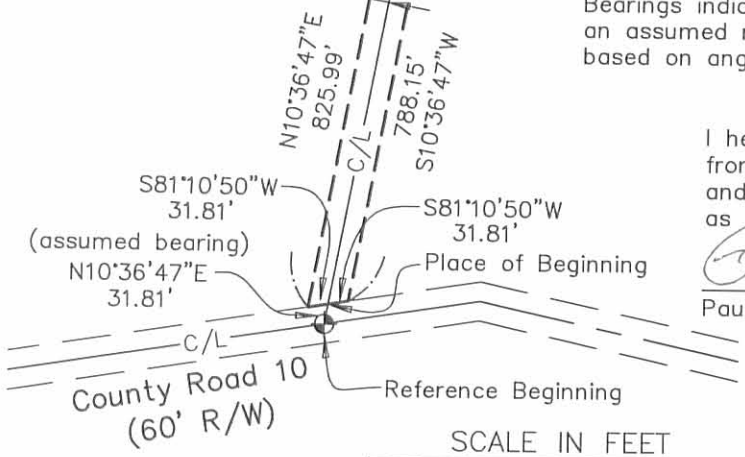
Bearings indic
an assumed 
based on ang

N10°36'47"E
825.99'

788.15'
S10°36'47"W

C/L

S81°10'50"W
31.81'

S81°10'50"W
31.81'

(assumed bearing)
N10°36'47"E
31.81'

Place of Beginning

I he
fro
and
as

Pau

C/L

County Road 10
(60' R/W)

Reference Beginning

SCALE IN FEET